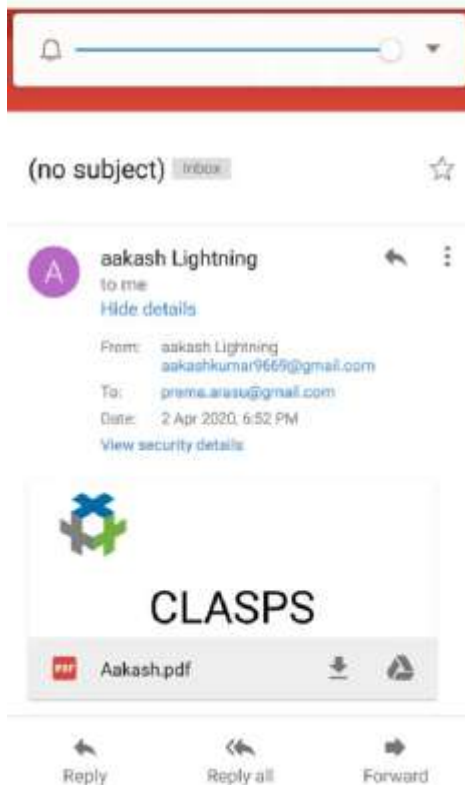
(no subject) Inbox

A

aakash Lightning
to me
Hide details

From: aakash Lightning
aakashkumar9669@gmail.com
To: prema.arasu@gmail.com
Date: 2 Apr 2020, 6:52 PM
View security details

CLASPS

PDF Aakash.pdf

Reply Reply all Forward